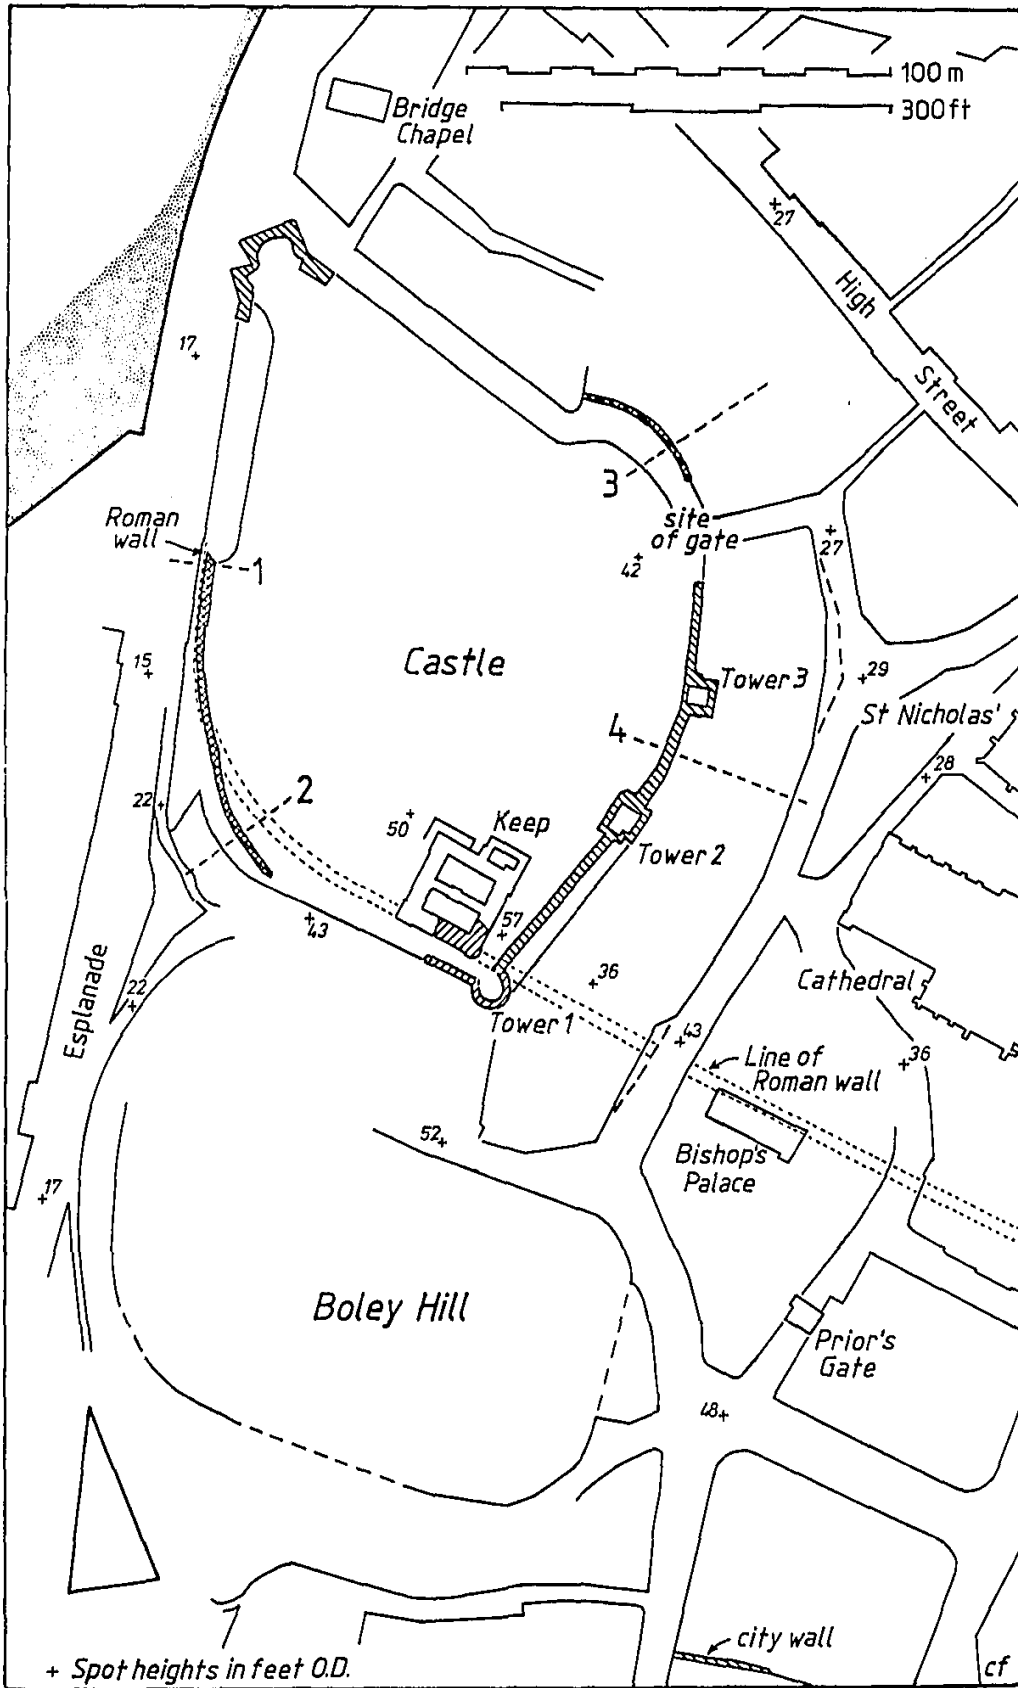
100 m
300 ft
Bridge Chapel
27
High Street
17
3
site of gate
Roman wall
1
42
27
15
Castle
Tower 3
29
St Nicholas'
4
28
22
2
50
Keep
Tower 2
43
57
Esplanade
22
36
Cathedral
Tower 1
43
Line of Roman wall
36
52
Bishop's Palace
17
Boley Hill
Prior's Gate
48
city wall
+ Spot heights in feet O.D.
cf